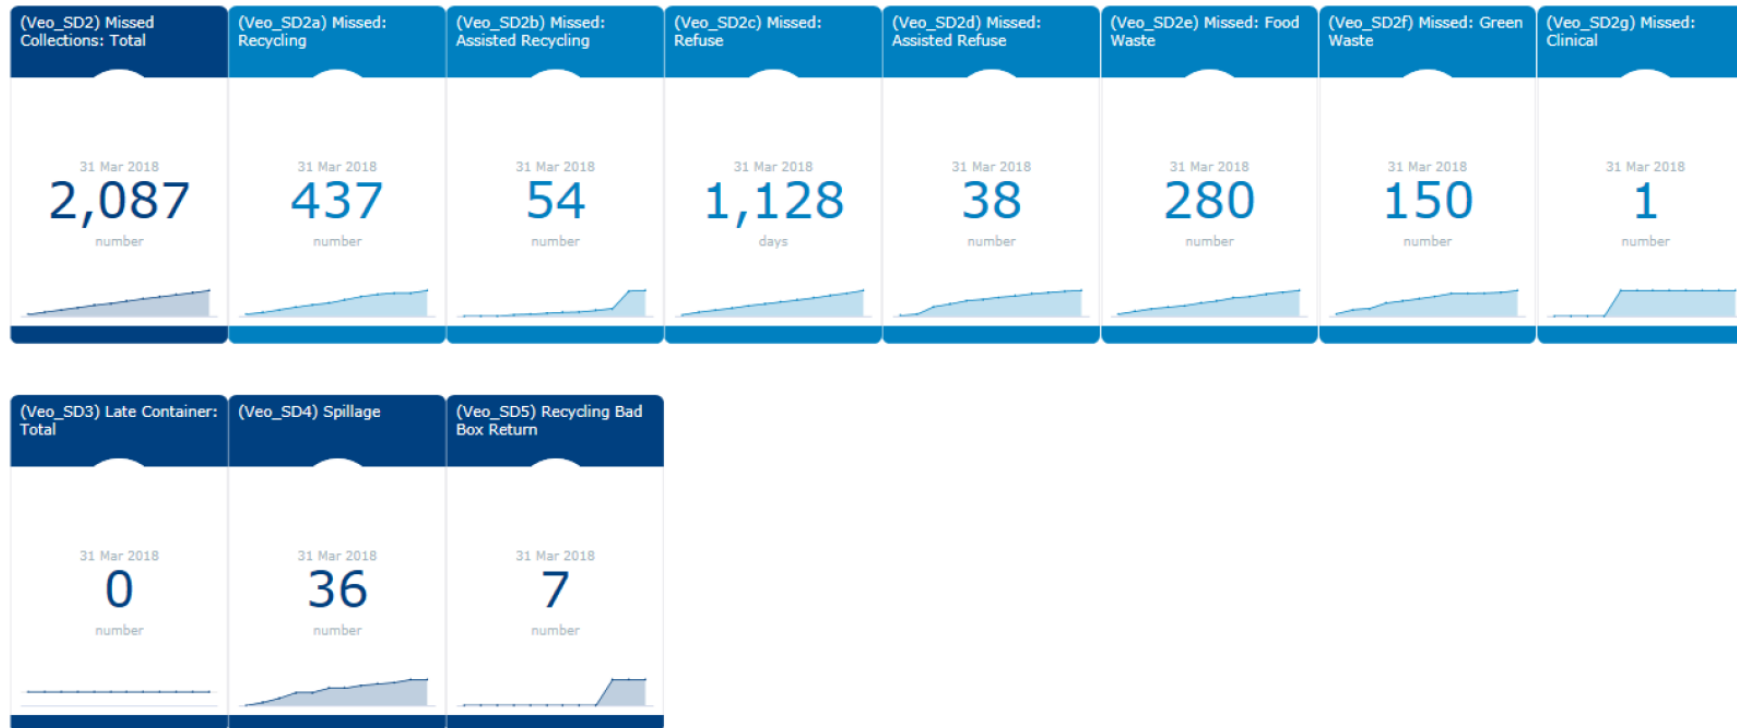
(Veo_SD2) Missed Collections: Total

31 Mar 2018
2,087
number

(Veo_SD2a) Missed: Recycling

31 Mar 2018
437
number

(Veo_SD2b) Missed: Assisted Recycling

31 Mar 2018
54
number

(Veo_SD2c) Missed: Refuse

31 Mar 2018
1,128
days

(Veo_SD2d) Missed: Assisted Refuse

31 Mar 2018
38
number

(Veo_SD2e) Missed: Food Waste

31 Mar 2018
280
number

(Veo_SD2f) Missed: Green Waste

31 Mar 2018
150
number

(Veo_SD2g) Missed: Clinical

31 Mar 2018
1
number

(Veo_SD3) Late Container: Total

31 Mar 2018
0
number

(Veo_SD4) Spillage

31 Mar 2018
36
number

(Veo_SD5) Recycling Bad Box Return

31 Mar 2018
7
number